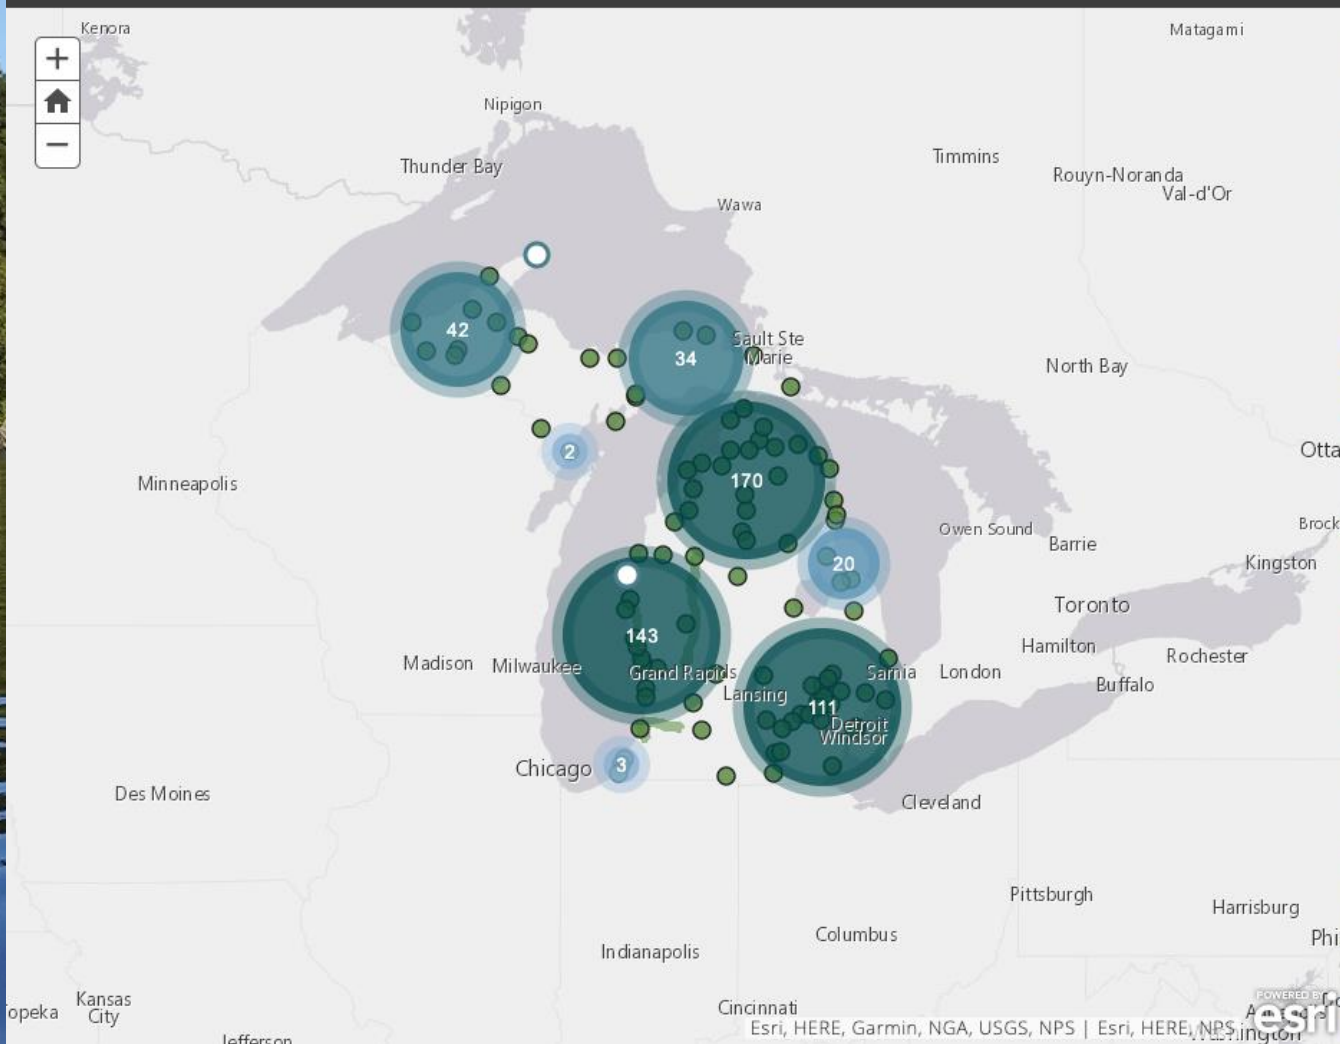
+
−
Kenora
Matagami
Nipigon
Thunder Bay
Timmins
Rouyn-Noranda
Val-d'Or
Wawa
42
34
Sault Ste Marie
North Bay
2
170
Otta
Minneapolis
Brock
Owen Sound
Barrie
20
Kingston
Toronto
143
Hamilton
Rochester
Madison
Milwaukee
Grand Rapids
Sarnia
London
Lansing
Buffalo
111
Detroit
Windsor
Chicago
3
Des Moines
Cleveland
Pittsburgh
Harrisburg
Columbus
Phi
Indianapolis
Kansas City
opeka
Cincinnati
Jefferson
Esri, HERE, Garmin, NGA, USGS, NPS | Esri, HERE, NPS
POWERED BY esri